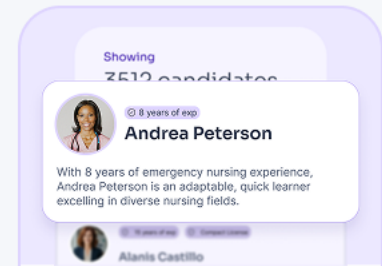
Showing
3512 candidates

8 years of exp
Andrea Peterson

With 8 years of emergency nursing experience, Andrea Peterson is an adaptable, quick learner excelling in diverse nursing fields.

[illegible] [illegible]
Alanis Castillo